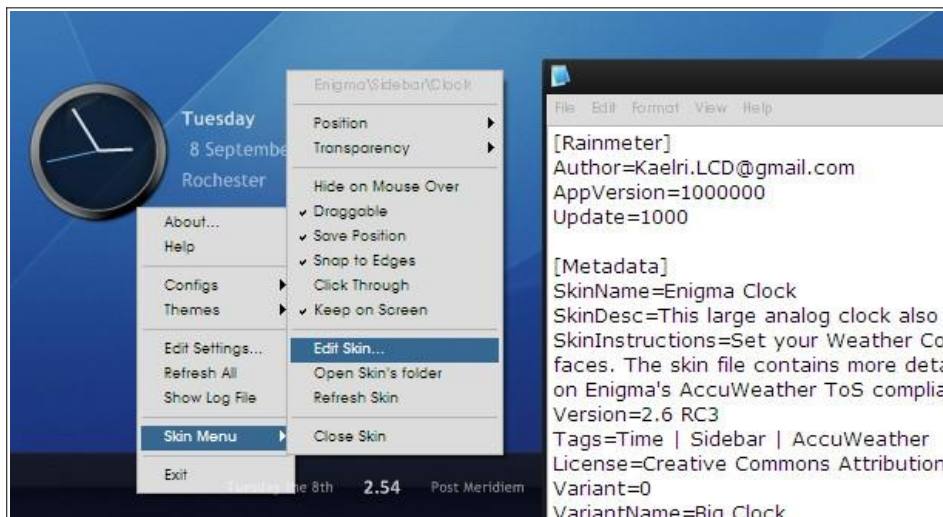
Tuesday
8 Septembe
Rochester

About...
Help
Configs
Themes
Edit Settings...
Refresh All
Show Log File
Skin Menu
Exit

Enigma\Sidebar\Clock
Position
Transparency
Hide on Mouse Over
Draggable
Save Position
Snap to Edges
Click Through
Keep on Screen
Edit Skin...
Open Skin's folder
Refresh Skin
Close Skin

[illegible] he 8th 2.54 Post Meridiem

File Edit Format View Help

[Rainmeter]
Author=Kaelri.LCD@gmail.com
AppVersion=1000000
Update=1000

[Metadata]
SkinName=Enigma Clock
SkinDesc=This large analog clock also
SkinInstructions=Set your Weather Co
faces. The skin file contains more deta
on Enigma's AccuWeather ToS complia
Version=2.6 RC3
Tags=Time | Sidebar | AccuWeather
License=Creative Commons Attribution
Variant=0
VariantName=Big Clock